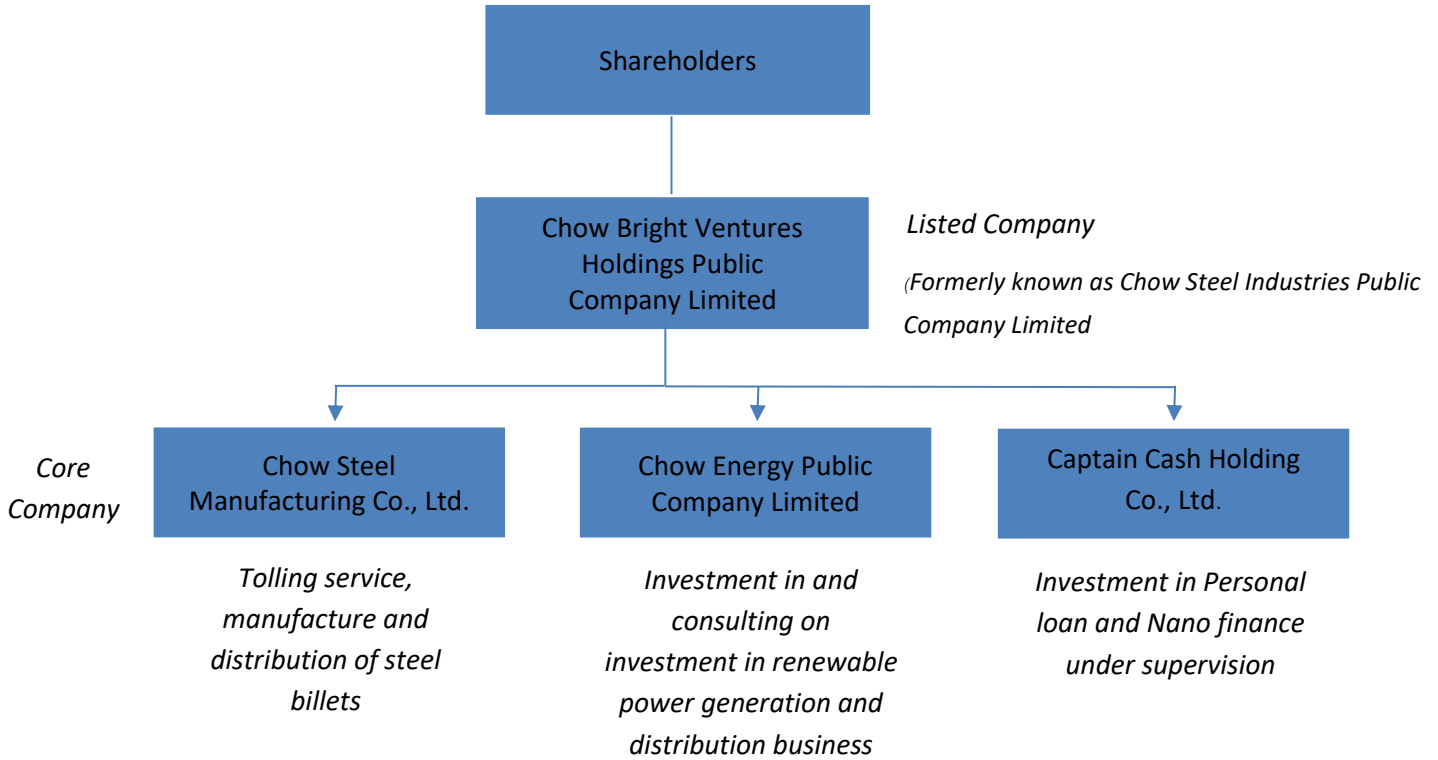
Shareholders

Chow Bright Ventures Holdings Public Company Limited

Listed Company

(Formerly known as Chow Steel Industries Public Company Limited

Core Company

Chow Steel Manufacturing Co., Ltd.

Chow Energy Public Company Limited

Captain Cash Holding Co., Ltd.

Tolling service, manufacture and distribution of steel billets

Investment in and consulting on investment in renewable power generation and distribution business

Investment in Personal loan and Nano finance under supervision